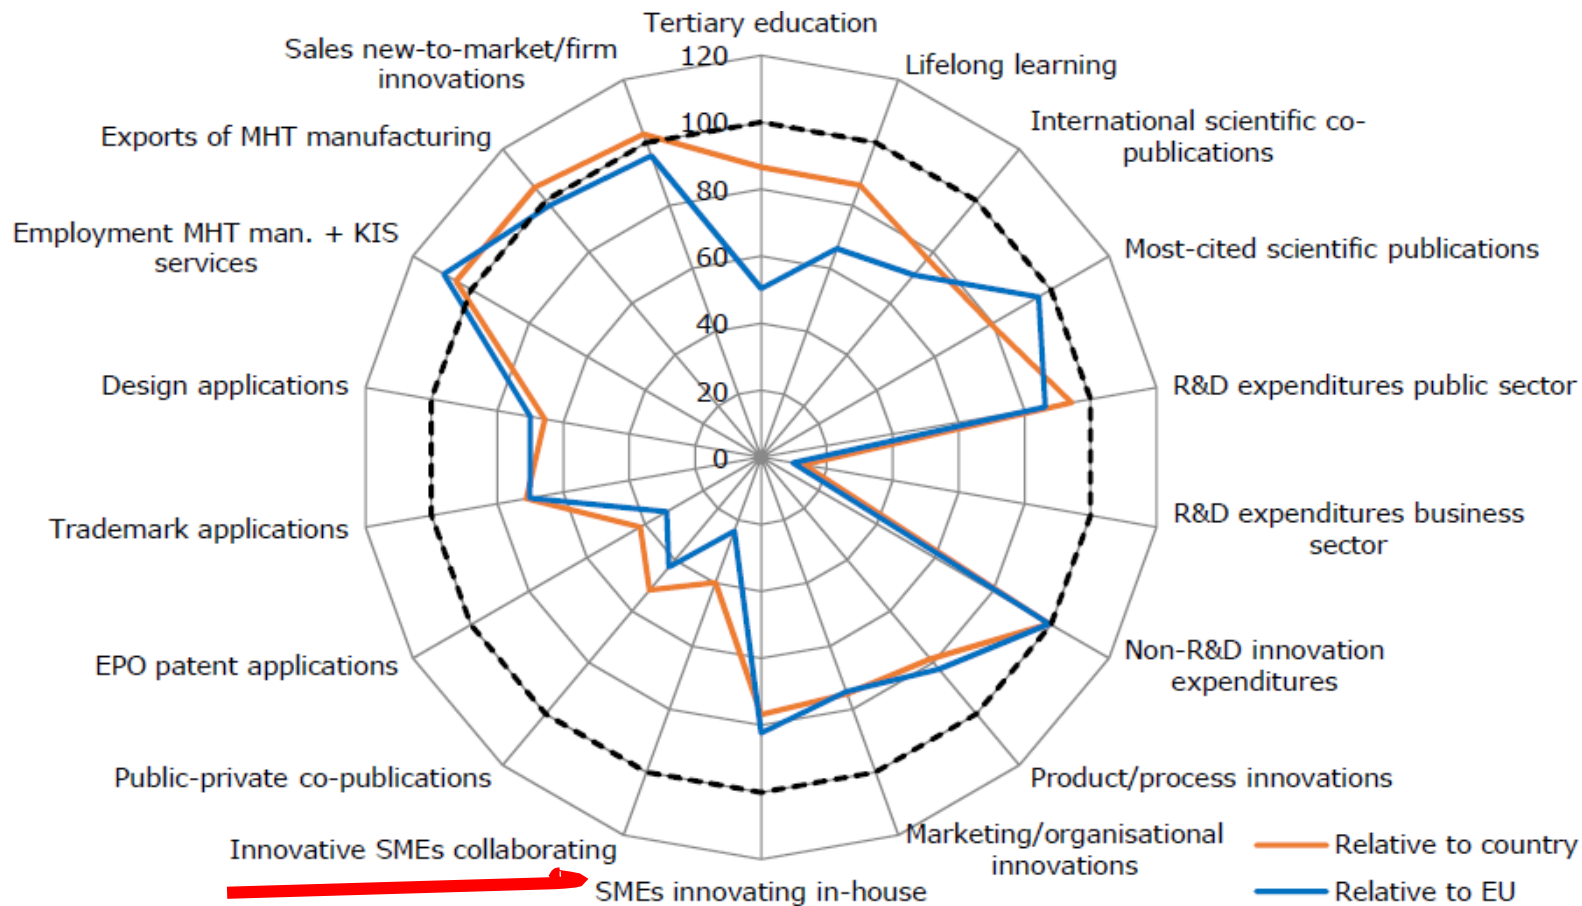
Tertiary education
Lifelong learning
International scientific co-publications
Most-cited scientific publications
R&D expenditures public sector
R&D expenditures business sector
Non-R&D innovation expenditures
Product/process innovations
Marketing/organisational innovations
SMEs innovating in-house
Innovative SMEs collaborating
Public-private co-publications
EPO patent applications
Trademark applications
Design applications
Employment MHT man. + KIS services
Exports of MHT manufacturing
Sales new-to-market/firm innovations
120
100
80
60
40
20
0
Relative to country
Relative to EU